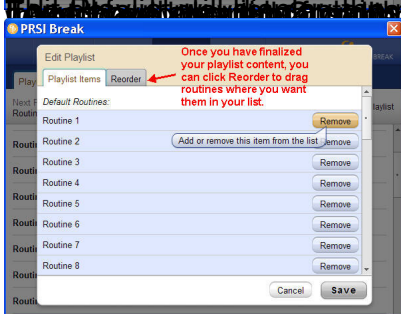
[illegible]

PRSI Break

Edit Playlist

Playlist Items | Reorder

Once you have finalized your playlist content, you can click Reorder to drag routines where you want them in your list.

Default Routines:

Routine 1 Remove
Routine 2 Remove
Add or remove this item from the list
Routine 3 Remove
Routine 4 Remove
Routine 5 Remove
Routine 6 Remove
Routine 7 Remove
Routine 8 Remove

Cancel Save

Play
Next F
Routin
Routin
Routin
Routin
Routin
Routin
Routin
Routin
Routin
laylist